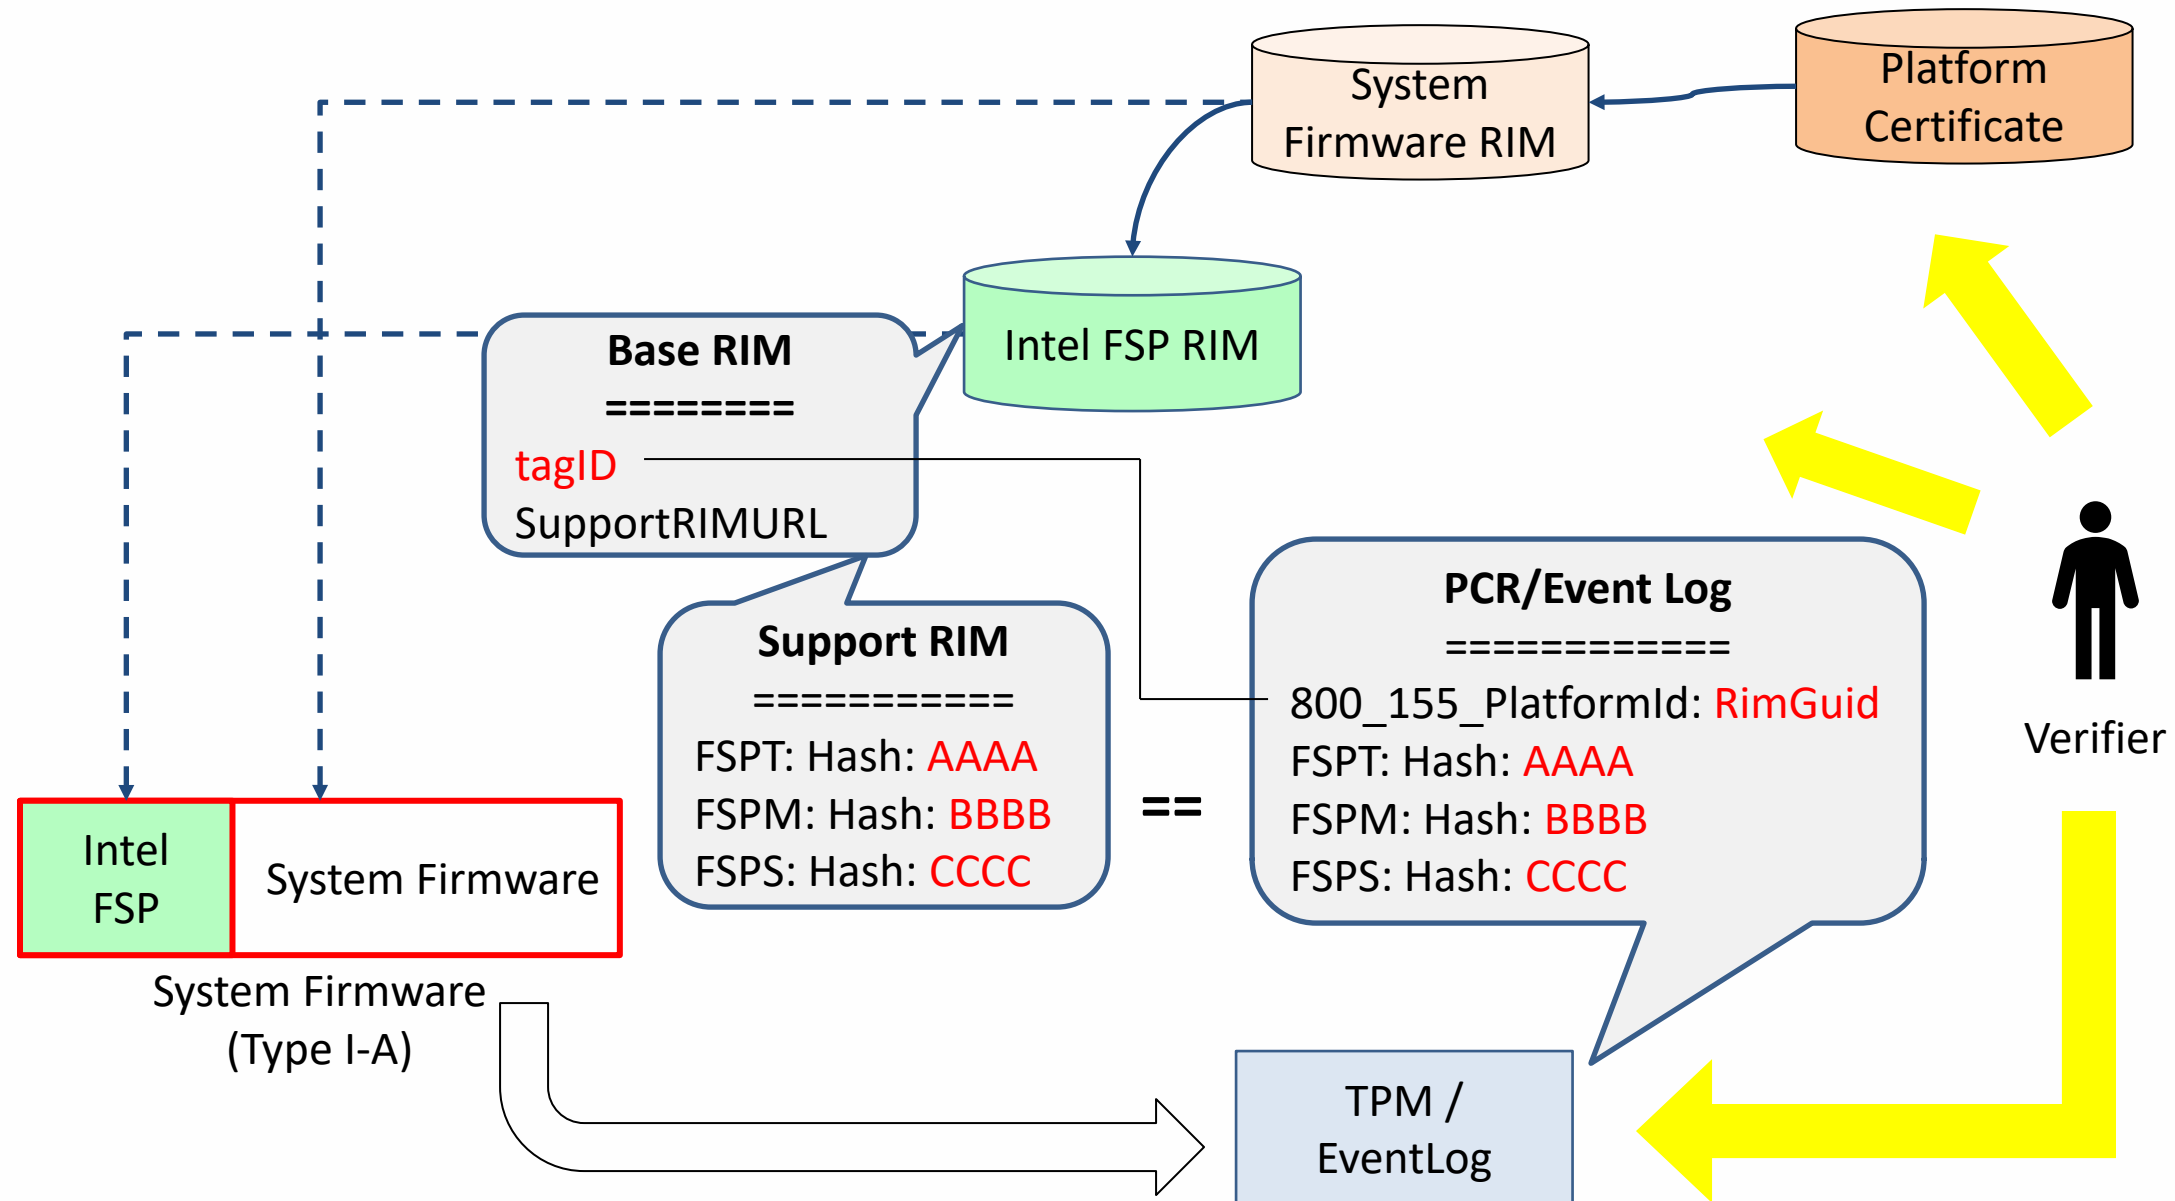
System Firmware RIM

Platform Certificate

Intel FSP RIM

Base RIM
========
tagID
SupportRIMURL

Support RIM
===========
FSPT: Hash: AAAA
FSPM: Hash: BBBB
FSPS: Hash: CCCC

==

PCR/Event Log
============
800_155_PlatformId: RimGuid
FSPT: Hash: AAAA
FSPM: Hash: BBBB
FSPS: Hash: CCCC

Verifier

Intel FSP

System Firmware

System Firmware
(Type I-A)

TPM /
EventLog